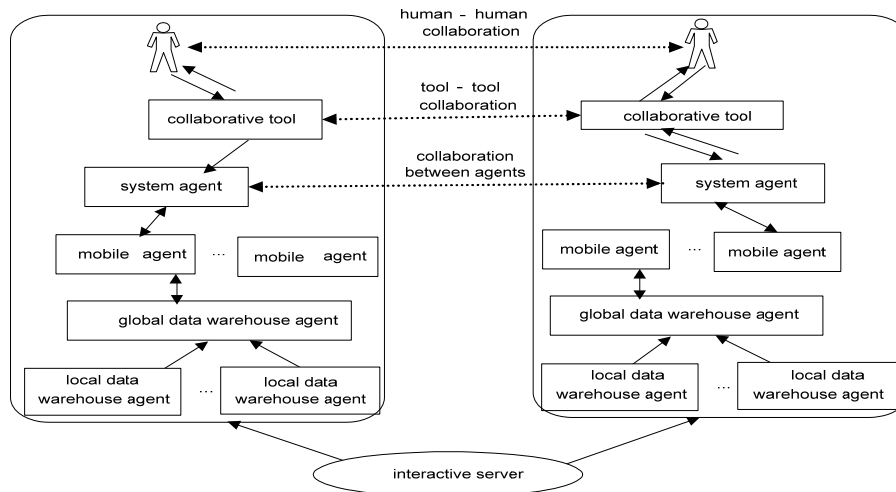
human - human collaboration

tool - tool collaboration

collaboration between agents

collaborative tool

system agent

mobile agent

...

mobile agent

global data warehouse agent

local data warehouse agent

...

local data warehouse agent

collaborative tool

system agent

mobile agent

...

mobile agent

global data warehouse agent

local data warehouse agent

...

local data warehouse agent

interactive server